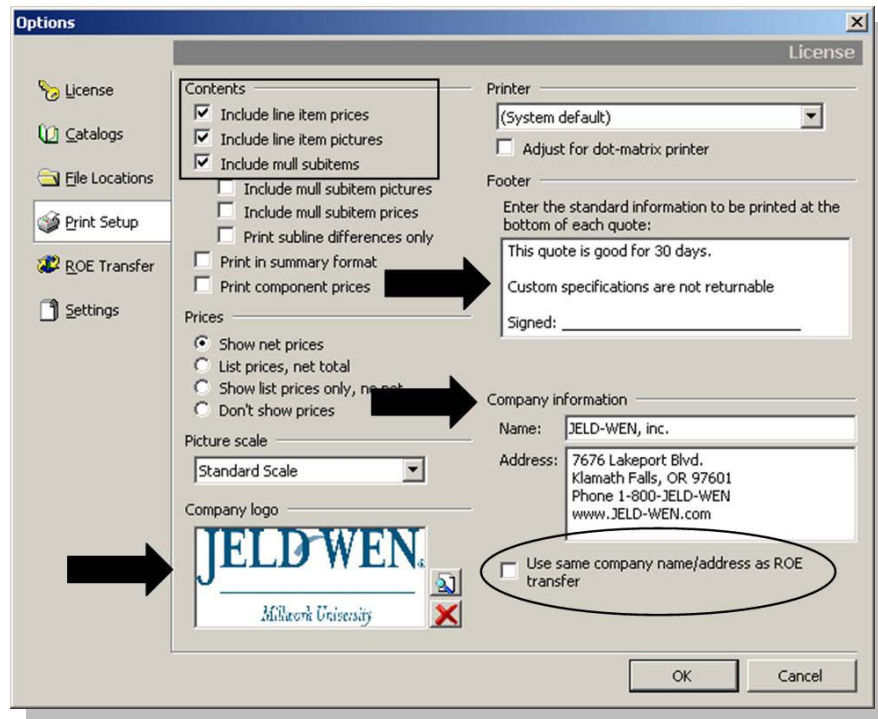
Options

License

License
Catalogs
File Locations
Print Setup
ROE Transfer
Settings

Contents
☑ Include line item prices
☑ Include line item pictures
☑ Include mull subitems
☐ Include mull subitem pictures
☐ Include mull subitem prices
☐ Print subline differences only
☐ Print in summary format
☐ Print component prices

Prices
Show net prices
List prices, net total
Show list prices only, no net
Don't show prices

Picture scale
Standard Scale

Company logo
JELD WEN
Millwork University

Printer
(System default)
☐ Adjust for dot-matrix printer

Footer
Enter the standard information to be printed at the bottom of each quote:
This quote is good for 30 days.

Custom specifications are not returnable

Signed: ____________________

Company information
Name: JELD-WEN, inc.
Address: 7676 Lakeport Blvd.
Klamath Falls, OR 97601
Phone 1-800-JELD-WEN
www.JELD-WEN.com

☐ Use same company name/address as ROE transfer

OK
Cancel